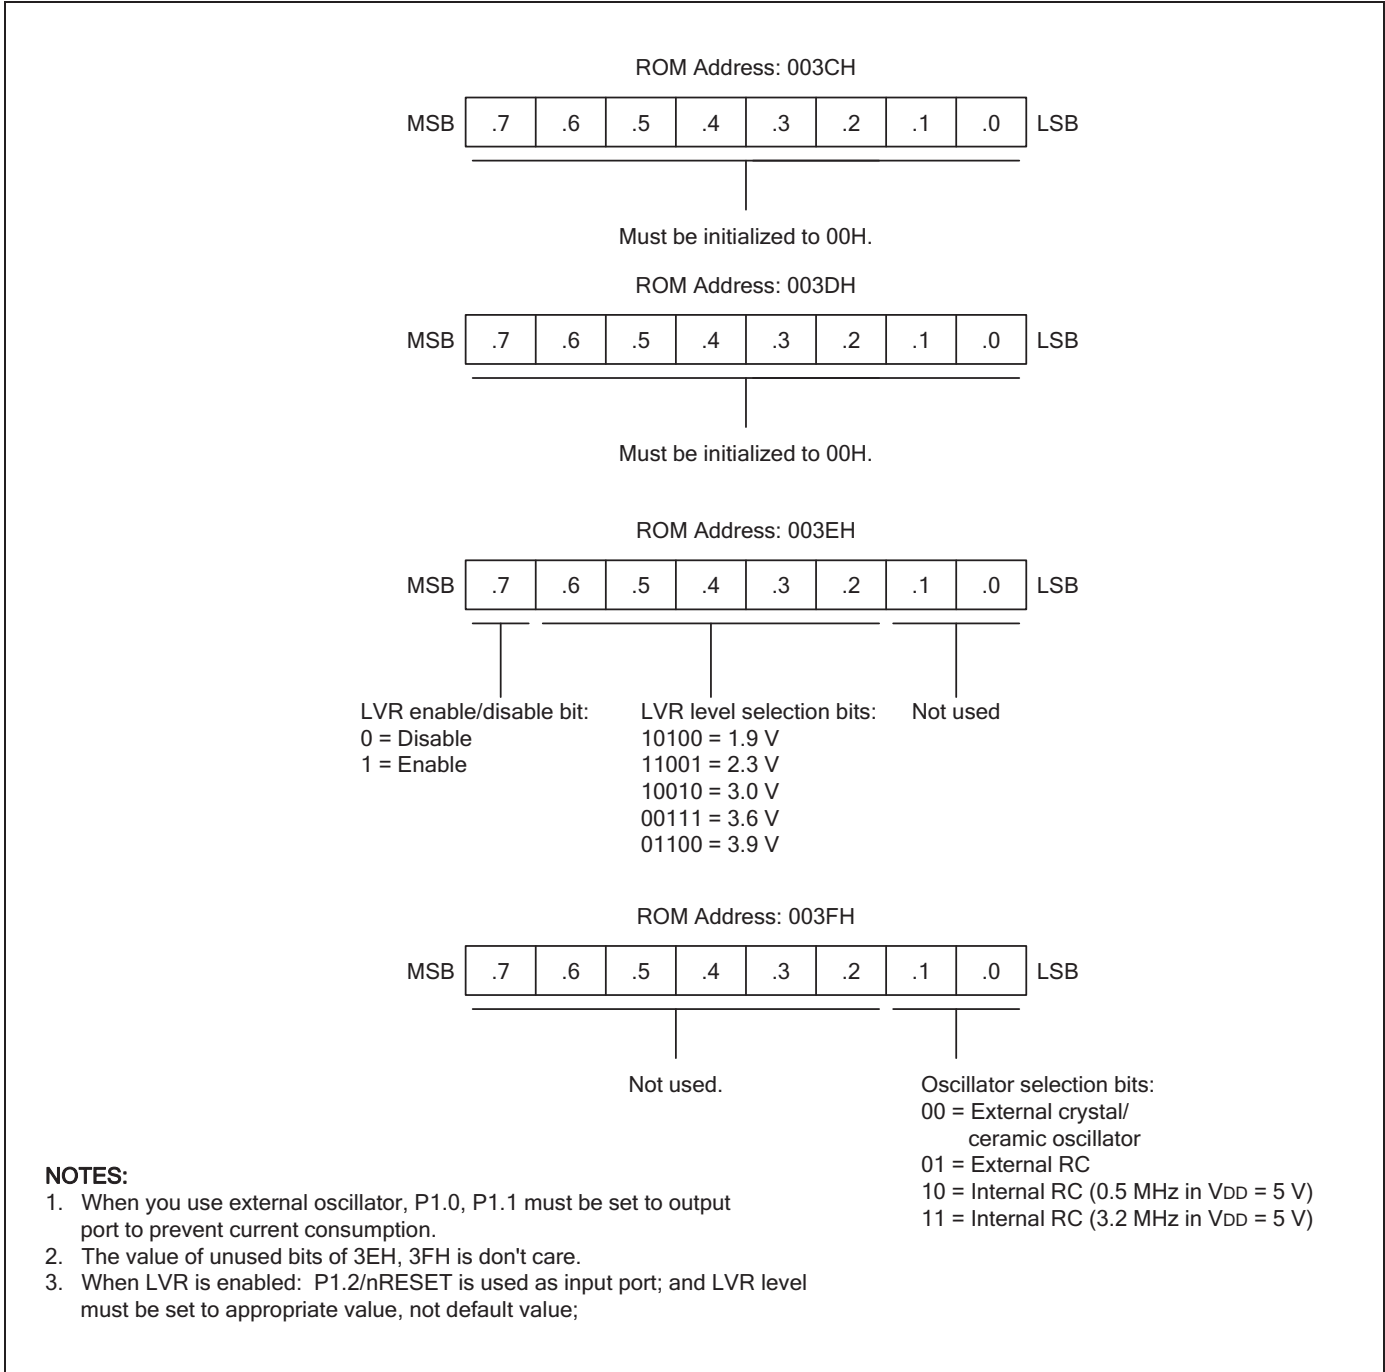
ROM Address: 003CH

| MSB | .7 | .6 | .5 | .4 | .3 | .2 | .1 | .0 | LSB |
|---|---|---|---|---|---|---|---|---|---|

Must be initialized to 00H.

ROM Address: 003DH

| MSB | .7 | .6 | .5 | .4 | .3 | .2 | .1 | .0 | LSB |
|---|---|---|---|---|---|---|---|---|---|

Must be initialized to 00H.

ROM Address: 003EH

| MSB | .7 | .6 | .5 | .4 | .3 | .2 | .1 | .0 | LSB |
|---|---|---|---|---|---|---|---|---|---|

LVR enable/disable bit:
0 = Disable
1 = Enable

LVR level selection bits:
10100 = 1.9 V
11001 = 2.3 V
10010 = 3.0 V
00111 = 3.6 V
01100 = 3.9 V

Not used

ROM Address: 003FH

| MSB | .7 | .6 | .5 | .4 | .3 | .2 | .1 | .0 | LSB |
|---|---|---|---|---|---|---|---|---|---|

Not used.

Oscillator selection bits:
00 = External crystal/ ceramic oscillator
01 = External RC
10 = Internal RC (0.5 MHz in $V_{DD}$ = 5 V)
11 = Internal RC (3.2 MHz in $V_{DD}$ = 5 V)

NOTES:
1. When you use external oscillator, P1.0, P1.1 must be set to output port to prevent current consumption.
2. The value of unused bits of 3EH, 3FH is don't care.
3. When LVR is enabled: P1.2/nRESET is used as input port; and LVR level must be set to appropriate value, not default value;